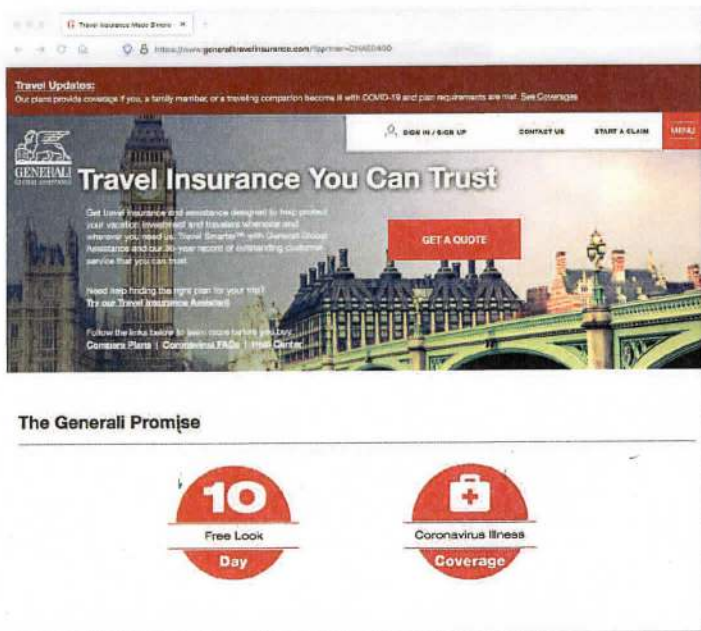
Travel Insurance Made Simple ×

https://www.generalitravelinsurance.com/?partner=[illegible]

Travel Updates:
Our plans provide coverage if you, a family member, or a traveling companion become ill with COVID-19 and plan requirements are met. See Coverages

SIGN IN / SIGN UP   CONTACT US   START A CLAIM   MENU

GENERALI
GLOBAL ASSISTANCE

Travel Insurance You Can Trust

Get travel insurance and assistance designed to help protect your vacation investment and travelers whenever and wherever you need us. Travel Smarter™ with Generali Global Assistance and our 30-year record of outstanding customer service that you can trust.

GET A QUOTE

Need help finding the right plan for your trip?
Try our Travel Insurance Assistant

Follow the links below to learn more before you buy:
Compare Plans | Coronavirus FAQs | Help Center

The Generali Promise

10
Free Look
Day

Coronavirus Illness
Coverage